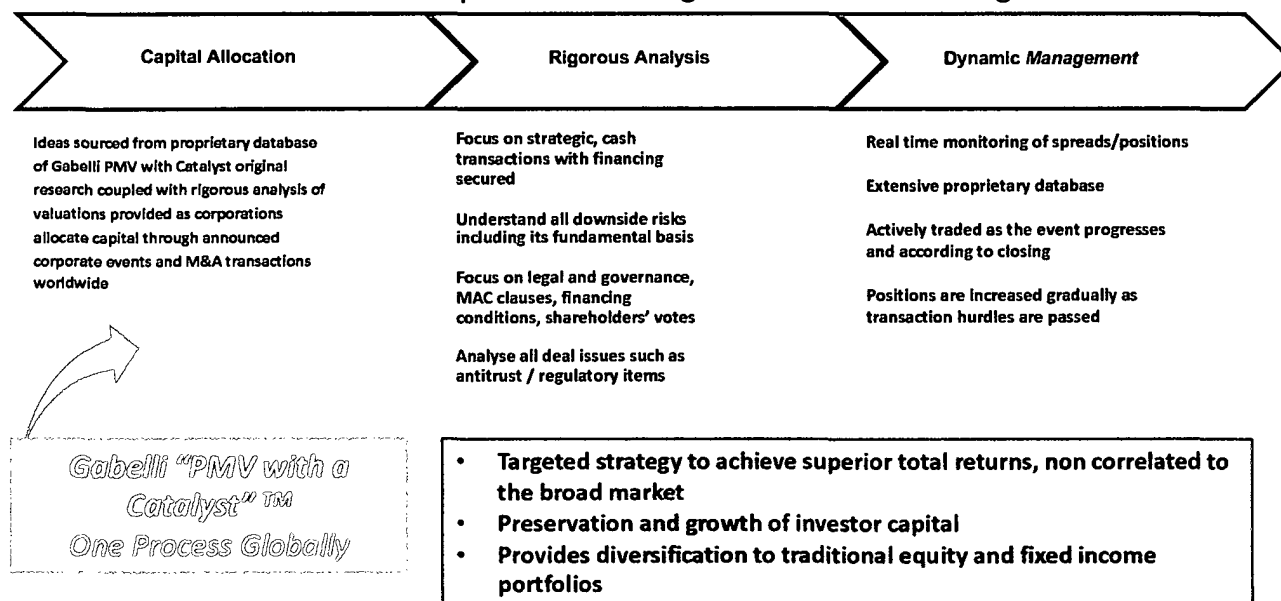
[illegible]

Capital Allocation

Rigorous Analysis

Dynamic Management

Ideas sourced from proprietary database of Gabelli PMV with Catalyst original research coupled with rigorous analysis of valuations provided as corporations allocate capital through announced corporate events and M&A transactions worldwide

Focus on strategic, cash transactions with financing secured

Understand all downside risks including its fundamental basis

Focus on legal and governance, MAC clauses, financing conditions, shareholders' votes

Analyse all deal issues such as antitrust / regulatory items

Real time monitoring of spreads/positions

Extensive proprietary database

Actively traded as the event progresses and according to closing

Positions are increased gradually as transaction hurdles are passed

Gabelli "PMV with a Catalyst" TM
One Process Globally

• Targeted strategy to achieve superior total returns, non correlated to the broad market
• Preservation and growth of investor capital
• Provides diversification to traditional equity and fixed income portfolios